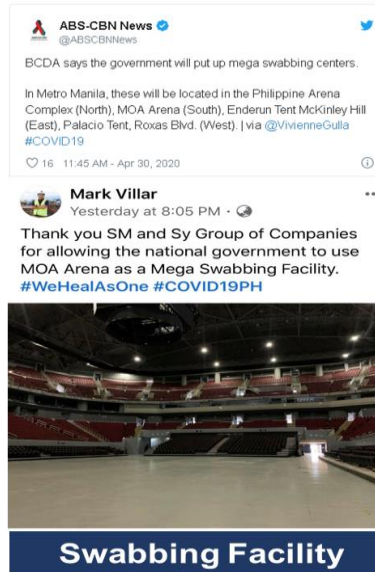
ABS-CBN News
@ABSCBNNews

BCDA says the government will put up mega swabbing centers.

In Metro Manila, these will be located in the Philippine Arena Complex (North), MOA Arena (South), Enderun Tent McKinley Hill (East), Palacio Tent, Roxas Blvd. (West). | via @VivienneGulla #COVID19

16 11:45 AM - Apr 30, 2020

Mark Villar
Yesterday at 8:05 PM ·

Thank you SM and Sy Group of Companies for allowing the national government to use MOA Arena as a Mega Swabbing Facility. #WeHealAsOne #COVID19PH

Swabbing Facility